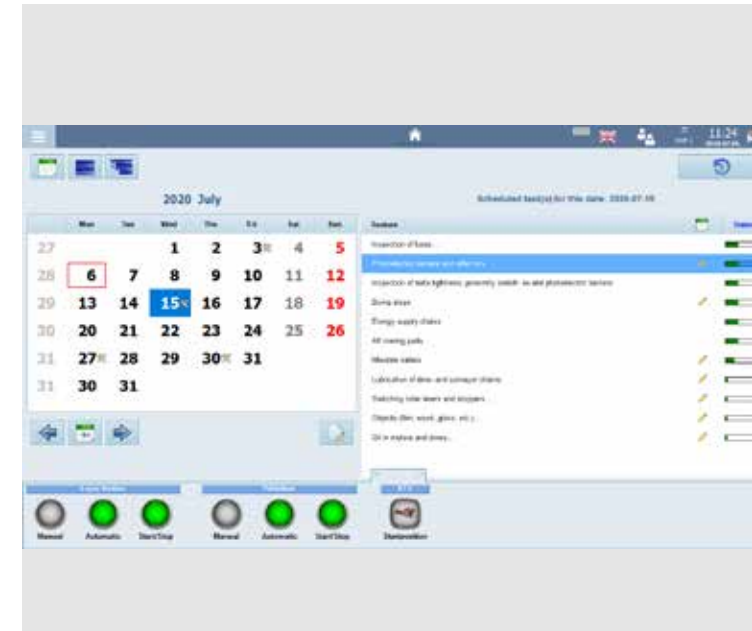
11:24

2020 July

Scheduled task(s) for this date: 2020-07-15

| | Mon | Tue | Wed | Thu | Fri | Sat | Sun |
|---|---|---|---|---|---|---|---|
| 27 | | | 1 | 2 | 3 | 4 | 5 |
| 28 | 6 | 7 | 8 | 9 | 10 | 11 | 12 |
| 29 | 13 | 14 | 15 | 16 | 17 | 18 | 19 |
| 30 | 20 | 21 | 22 | 23 | 24 | 25 | 26 |
| 31 | 27 | 28 | 29 | 30 | 31 | | |
| 31 | 30 | 31 | | | | | |

Tasks

Inspection of fuses

Photoelectric sensors and reflectors

Inspection of tank tightness, proximity switch, as and photoelectric sensors

Dome straps

Energy supply chains

All moving parts

Mixable valves

Lubrication of drive and conveyor chains

Stretching roller bearer and stoppers

Objects (film, wood, glass, etc.)

Oil in engines and drives

Manual Automatic Start/Stop

Manual Automatic Start/Stop

Startposition